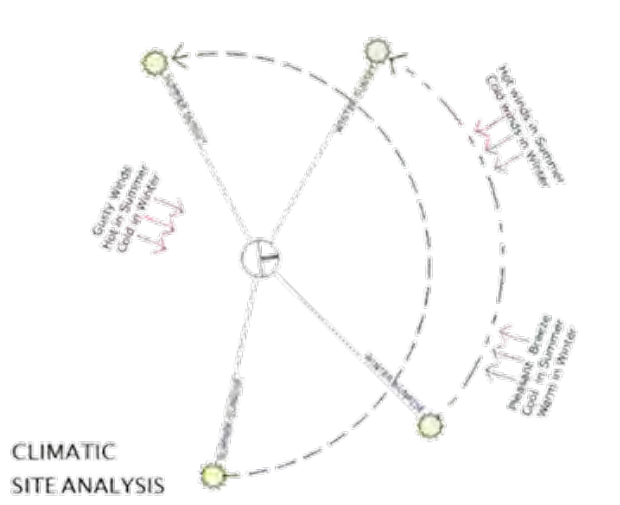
Gusty Winds
Hot in Summer
Cold in Winter

Hot winds in Summer
Cold winds in Winter

Pleasant Breeze
Cool in Summer
Warm in Winter

SUMMER SUNSET

WINTER SUNSET

WINTER SUNRISE

SUMMER SUNRISE

CLIMATIC
SITE ANALYSIS